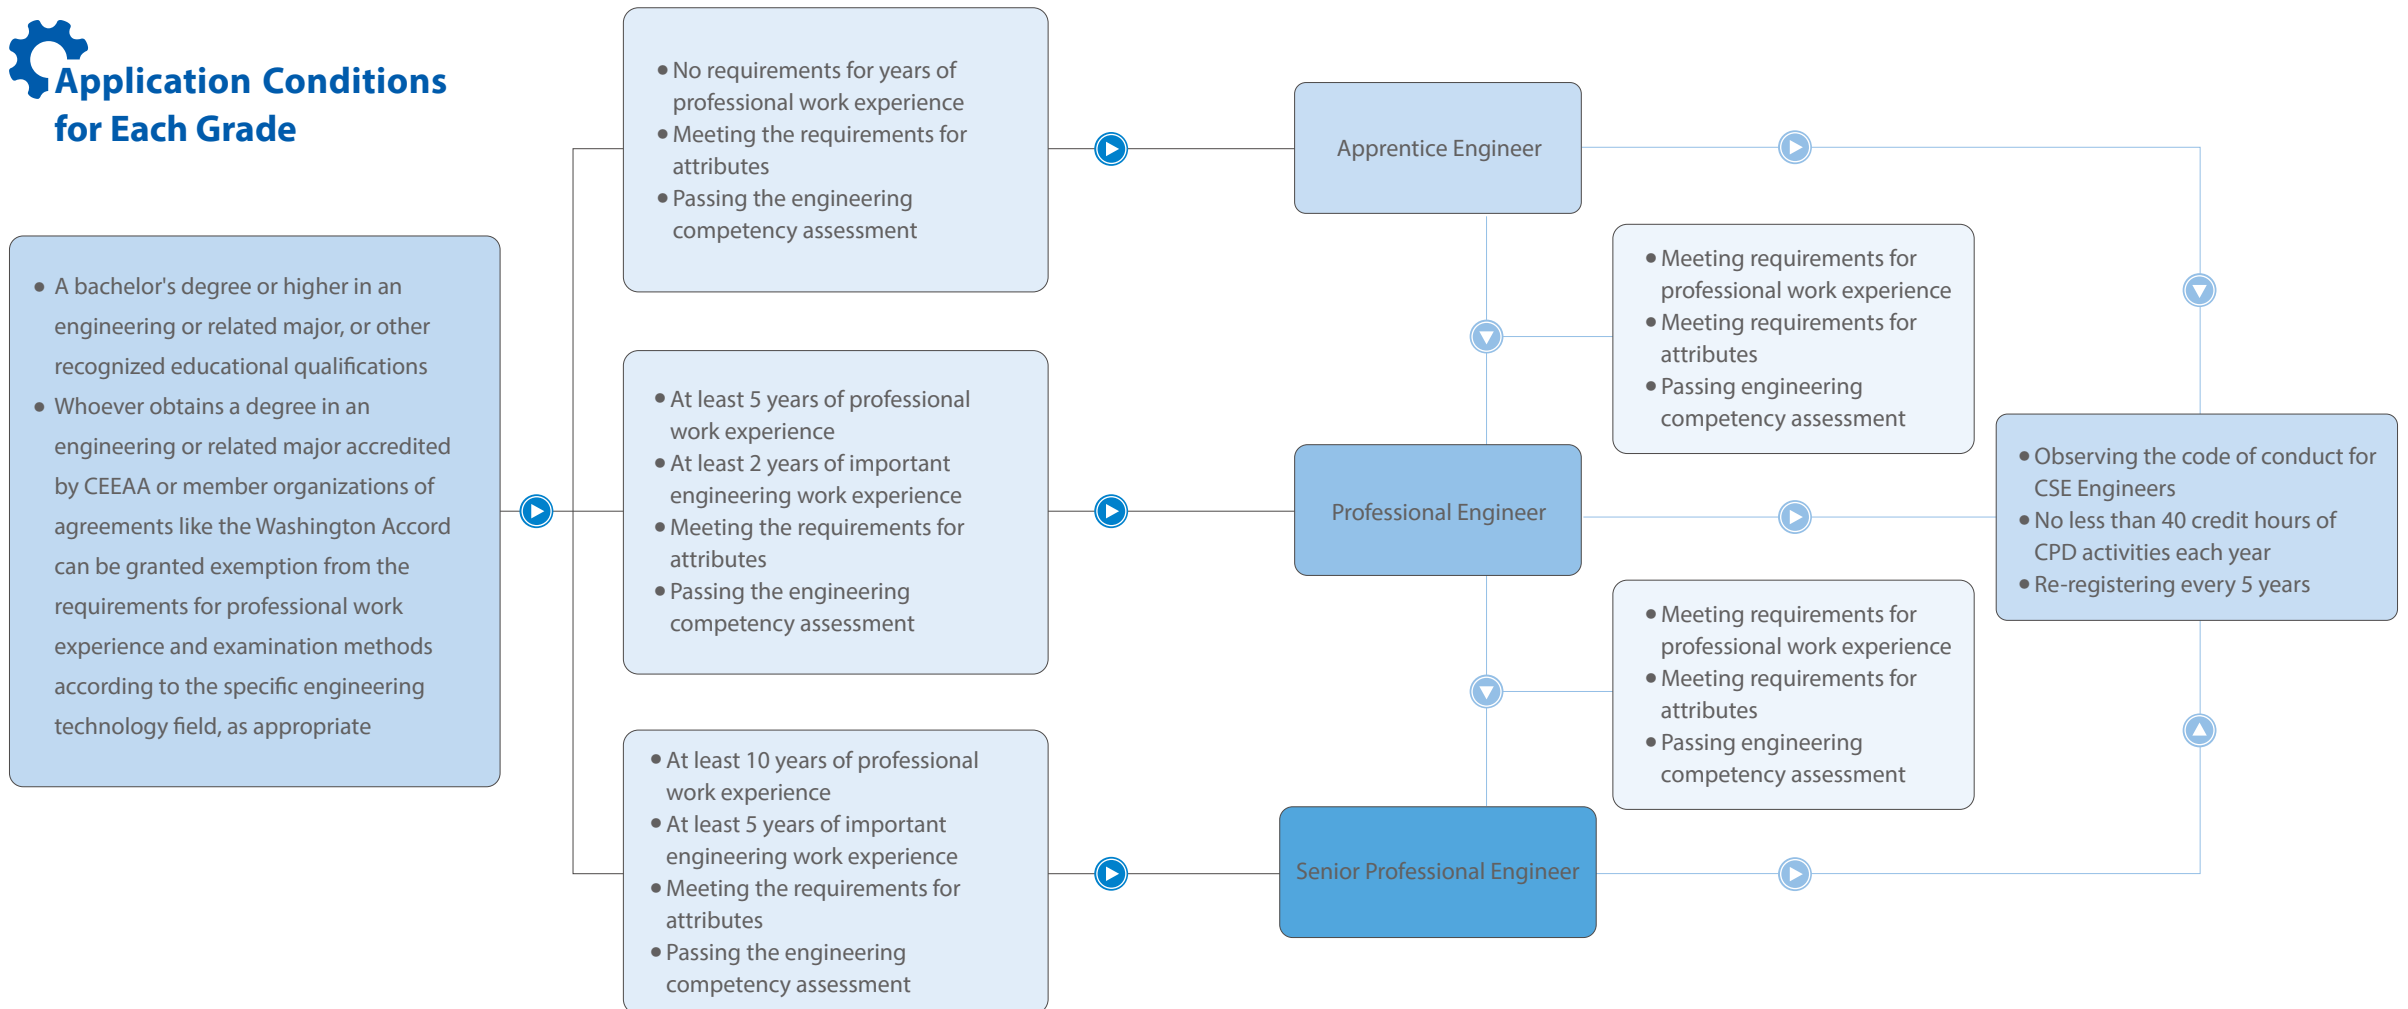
Application Conditions for Each Grade

- A bachelor's degree or higher in an engineering or related major, or other recognized educational qualifications
- Whoever obtains a degree in an engineering or related major accredited by CEEAA or member organizations of agreements like the Washington Accord can be granted exemption from the requirements for professional work experience and examination methods according to the specific engineering technology field, as appropriate

- No requirements for years of professional work experience
- Meeting the requirements for attributes
- Passing the engineering competency assessment

Apprentice Engineer

- At least 5 years of professional work experience
- At least 2 years of important engineering work experience
- Meeting the requirements for attributes
- Passing the engineering competency assessment

Professional Engineer

- At least 10 years of professional work experience
- At least 5 years of important engineering work experience
- Meeting the requirements for attributes
- Passing the engineering competency assessment

Senior Professional Engineer

- Meeting requirements for professional work experience
- Meeting requirements for attributes
- Passing engineering competency assessment

- Meeting requirements for professional work experience
- Meeting requirements for attributes
- Passing engineering competency assessment

- Observing the code of conduct for CSE Engineers
- No less than 40 credit hours of CPD activities each year
- Re-registering every 5 years